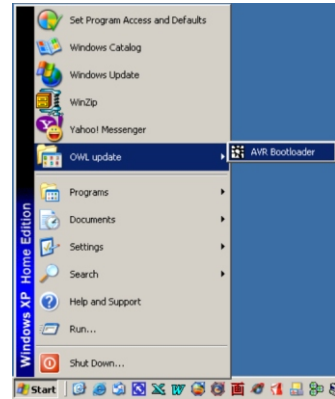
Set Program Access and Defaults
Windows Catalog
Windows Update
WinZip
Yahoo! Messenger
OWL update
AVR Bootloader
Programs
Documents
Settings
Search
Help and Support
Run...
Shut Down...
Windows XP Home Edition
Start